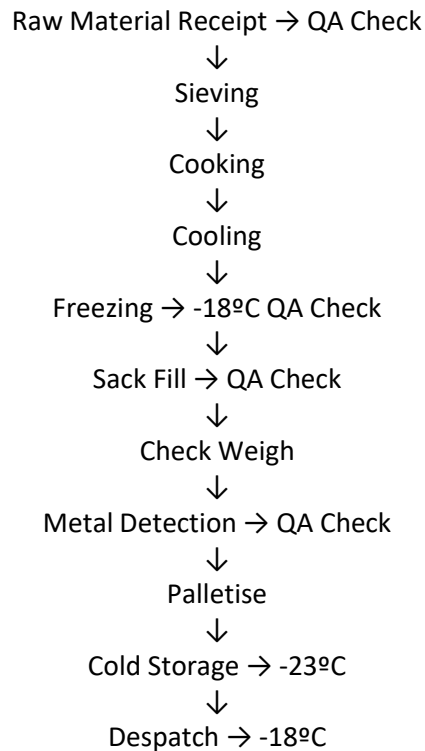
Raw Material Receipt → QA Check
↓
Sieving
↓
Cooking
↓
Cooling
↓
Freezing → -18ºC QA Check
↓
Sack Fill → QA Check
↓
Check Weigh
↓
Metal Detection → QA Check
↓
Palletise
↓
Cold Storage → -23ºC
↓
Despatch → -18ºC